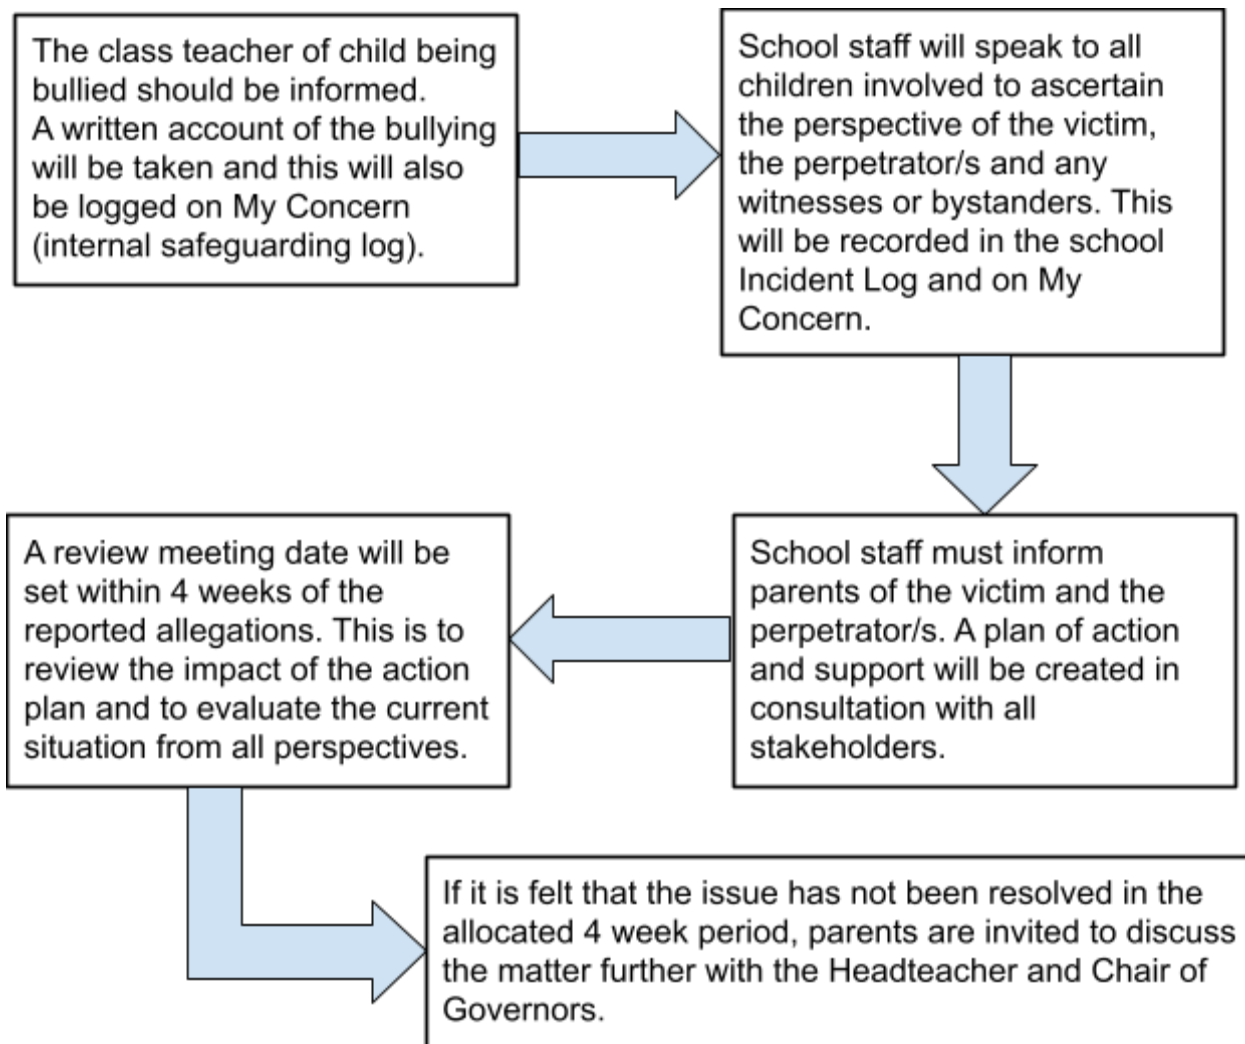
The class teacher of child being bullied should be informed.
A written account of the bullying will be taken and this will also be logged on My Concern (internal safeguarding log).

School staff will speak to all children involved to ascertain the perspective of the victim, the perpetrator/s and any witnesses or bystanders. This will be recorded in the school Incident Log and on My Concern.

School staff must inform parents of the victim and the perpetrator/s. A plan of action and support will be created in consultation with all stakeholders.

A review meeting date will be set within 4 weeks of the reported allegations. This is to review the impact of the action plan and to evaluate the current situation from all perspectives.

If it is felt that the issue has not been resolved in the allocated 4 week period, parents are invited to discuss the matter further with the Headteacher and Chair of Governors.